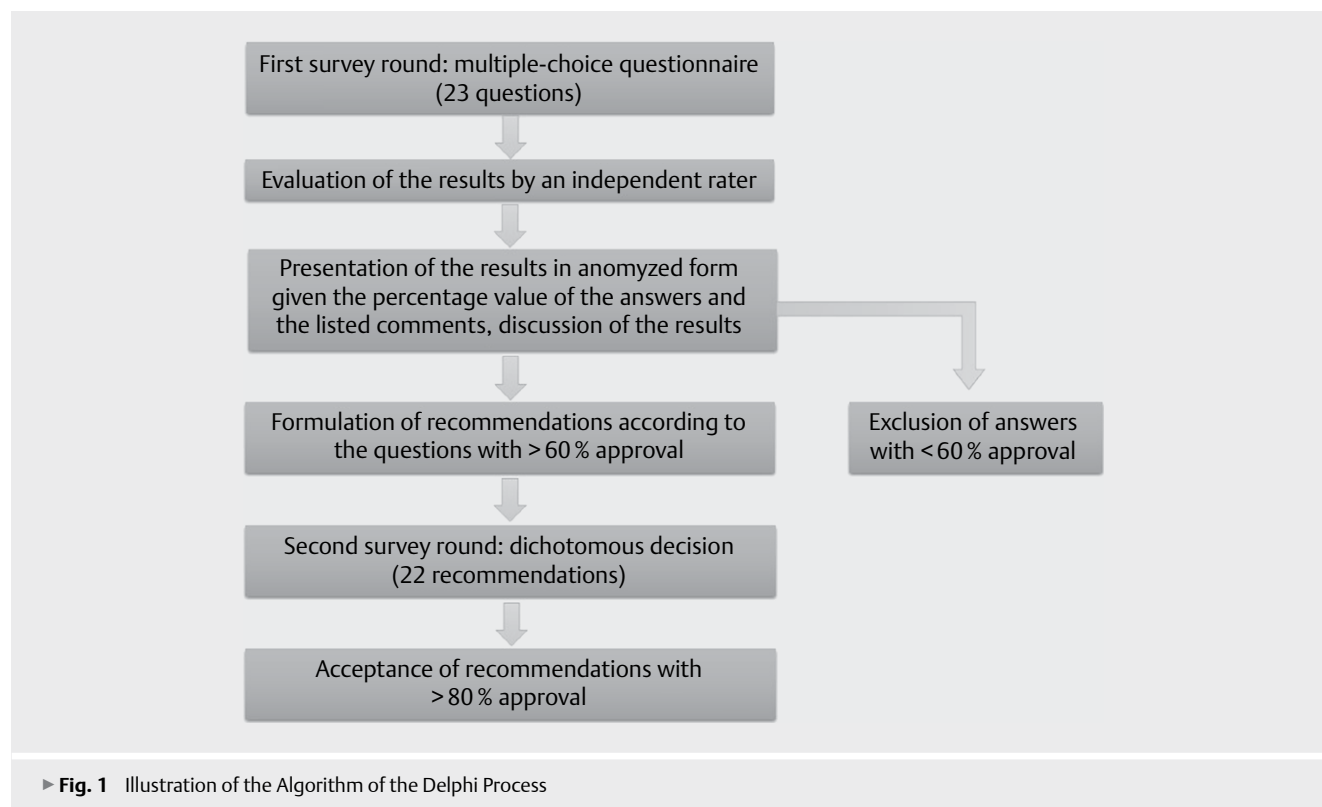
First survey round: multiple-choice questionnaire (23 questions)

Evaluation of the results by an independent rater

Presentation of the results in anomyzed form given the percentage value of the answers and the listed comments, discussion of the results

Formulation of recommendations according to the questions with > 60 % approval

Exclusion of answers with < 60 % approval

Second survey round: dichotomous decision (22 recommendations)

Acceptance of recommendations with > 80 % approval

► **Fig. 1** Illustration of the Algorithm of the Delphi Process